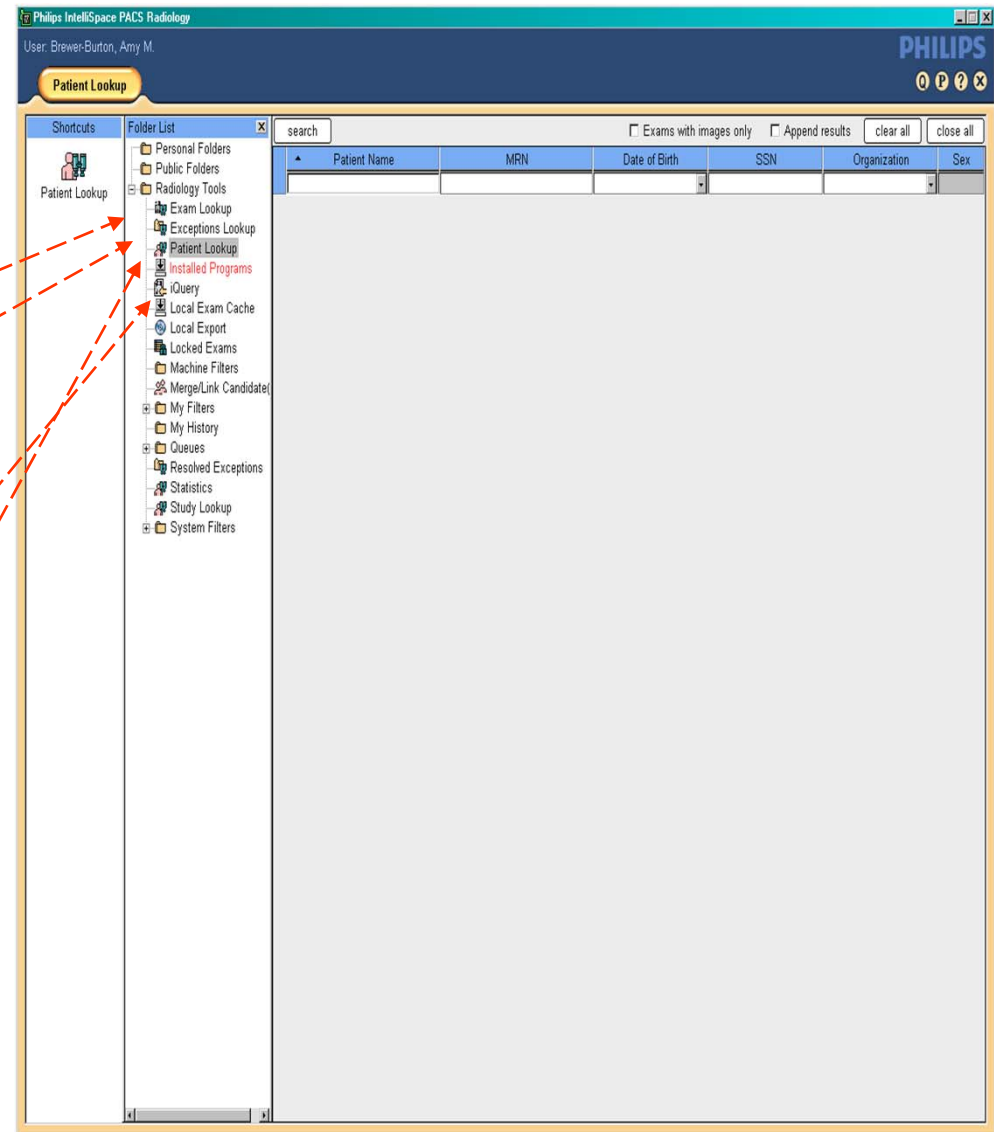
Philips IntelliSpace PACS Radiology

User: Brewer-Burton, Amy M.

PHILIPS

Patient Lookup

Shortcuts

Patient Lookup

Folder List

Personal Folders
Public Folders
Radiology Tools
Exam Lookup
Exceptions Lookup
Patient Lookup
Installed Programs
iQuery
Local Exam Cache
Local Export
Locked Exams
Machine Filters
Merge/Link Candidate(
My Filters
My History
Queues
Resolved Exceptions
Statistics
Study Lookup
System Filters

search

Exams with images only

Append results

clear all

close all

| Patient Name | MRN | Date of Birth | SSN | Organization | Sex |
|---|---|---|---|---|---|
| | | | | | |